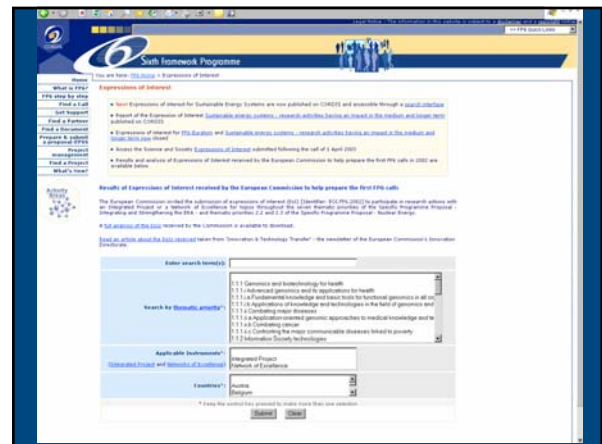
Sixth Framework Programme

You are here: FP6 Home > Expressions of Interest

Home
What is FP6?
FP6 step by step
Find a Call
Get Support
Find a Partner
Find a Document
Prepare & submit a proposal EPSS
Project management
Find a Project
What's New?

Expressions of Interest

New Expressions of Interest for Sustainable Energy Systems are now published on CORDIS and accessible through a search interface

Report of the Expression of Interest Sustainable energy systems - research activities having an impact in the medium and longer term published on CORDIS

Expressions of Interest for FP6 Euratom and Sustainable energy systems - research activities having an impact in the medium and longer term now closed

Access the Science and Society Expressions of Interest submitted following the call of 1 April 2003

Results and analysis of Expressions of Interest received by the European Commission to help prepare the first FP6 calls in 2002 are available below

Results of Expressions of Interest received by the European Commission to help prepare the first FP6 calls

The European Commission invited the submission of expressions of interest (EoI) [Identifier: EOI.FP6.2002] to participate in research actions with an Integrated Project or a Network of Excellence for topics throughout the seven thematic priorities of the Specific Programme Proposal - Integrating and Strengthening the ERA - and thematic priorities 2.2 and 2.3 of the Specific Programme Proposal - Nuclear Energy.

A full analysis of the EoIs received by the Commission is available to download.

Read an article about the EoIs received taken from "Innovation & Technology Transfer" - the newsletter of the European Commission's Innovation Directorate.

Enter search term(s):

Search by thematic priority*:

1.1.1 Genomics and biotechnology for health
1.1.1.i Advanced genomics and its applications for health
1.1.1.i.a Fundamental knowledge and basic tools for functional genomics in all or
1.1.1.i.b Applications of knowledge and technologies in the field of genomics and
1.1.1.ii Combating major diseases
1.1.1.ii.a Application-oriented genomic approaches to medical knowledge and te
1.1.1.ii.b Combating cancer
1.1.1.ii.c Confronting the major communicable diseases linked to poverty
1.1.2 Information Society technologies

Applicable Instruments*:
(Integrated Project and Networks of Excellence)

Integrated Project
Network of Excellence

Countries*:

Austria
Belgium

* Keep the control key pressed to make more than one selection

Submit Clear